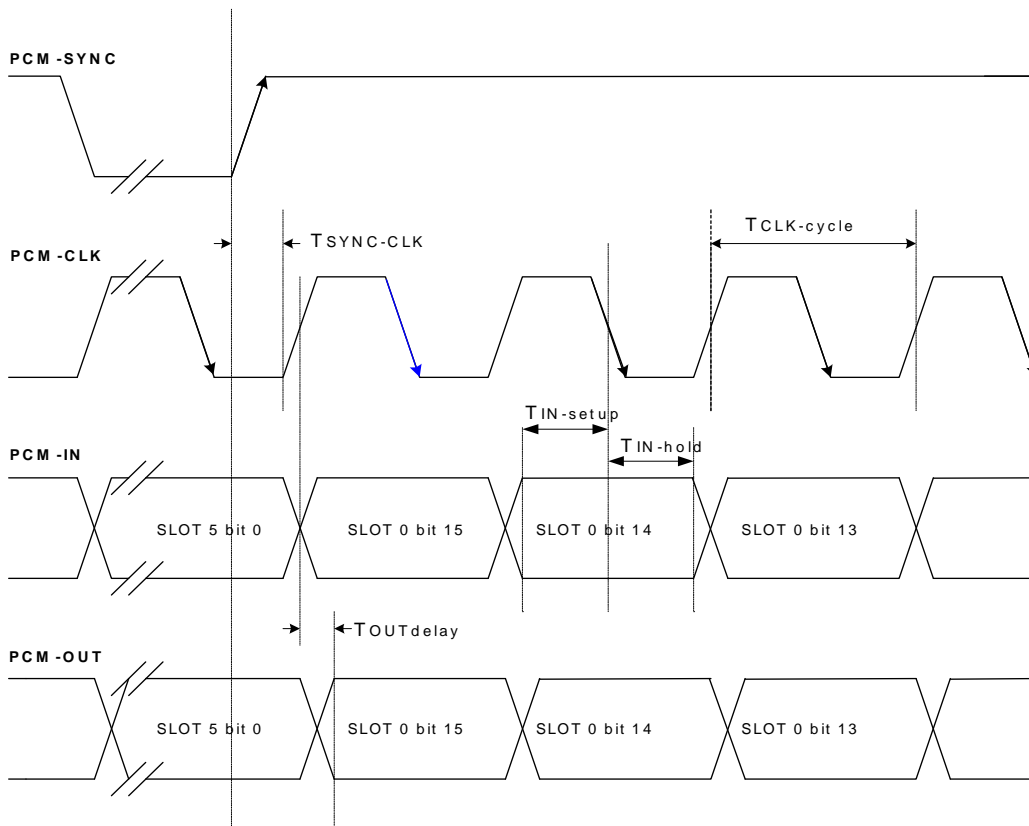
PCM -SYNC

PCM -CLK

TSYNC-CLK

TCLK-cycle

TIN-setup

TIN-hold

PCM -IN

SLOT 5 bit 0

SLOT 0 bit 15

SLOT 0 bit 14

SLOT 0 bit 13

TOUTdelay

PCM -OUT

SLOT 5 bit 0

SLOT 0 bit 15

SLOT 0 bit 14

SLOT 0 bit 13